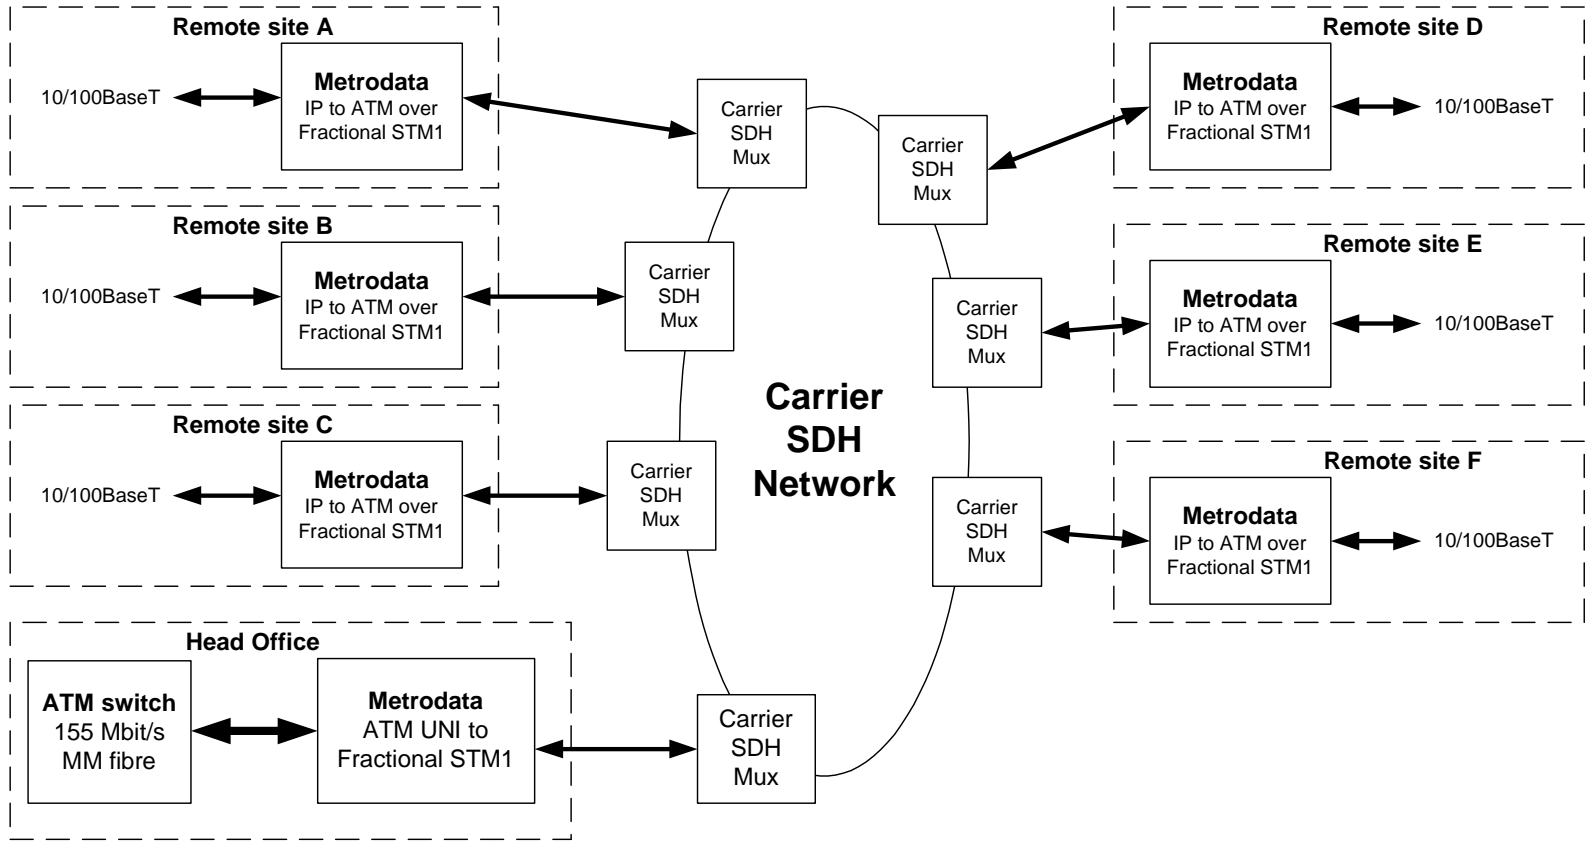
Remote site A

10/100BaseT

Metrodata
IP to ATM over
Fractional STM1

Carrier
SDH
Mux

Carrier
SDH
Mux

Remote site D

Metrodata
IP to ATM over
Fractional STM1

10/100BaseT

Remote site B

10/100BaseT

Metrodata
IP to ATM over
Fractional STM1

Carrier
SDH
Mux

Remote site E

Carrier
SDH
Mux

Metrodata
IP to ATM over
Fractional STM1

10/100BaseT

Remote site C

10/100BaseT

Metrodata
IP to ATM over
Fractional STM1

Carrier
SDH
Mux

Carrier
SDH
Network

Remote site F

Carrier
SDH
Mux

Metrodata
IP to ATM over
Fractional STM1

10/100BaseT

Head Office

ATM switch
155 Mbit/s
MM fibre

Metrodata
ATM UNI to
Fractional STM1

Carrier
SDH
Mux